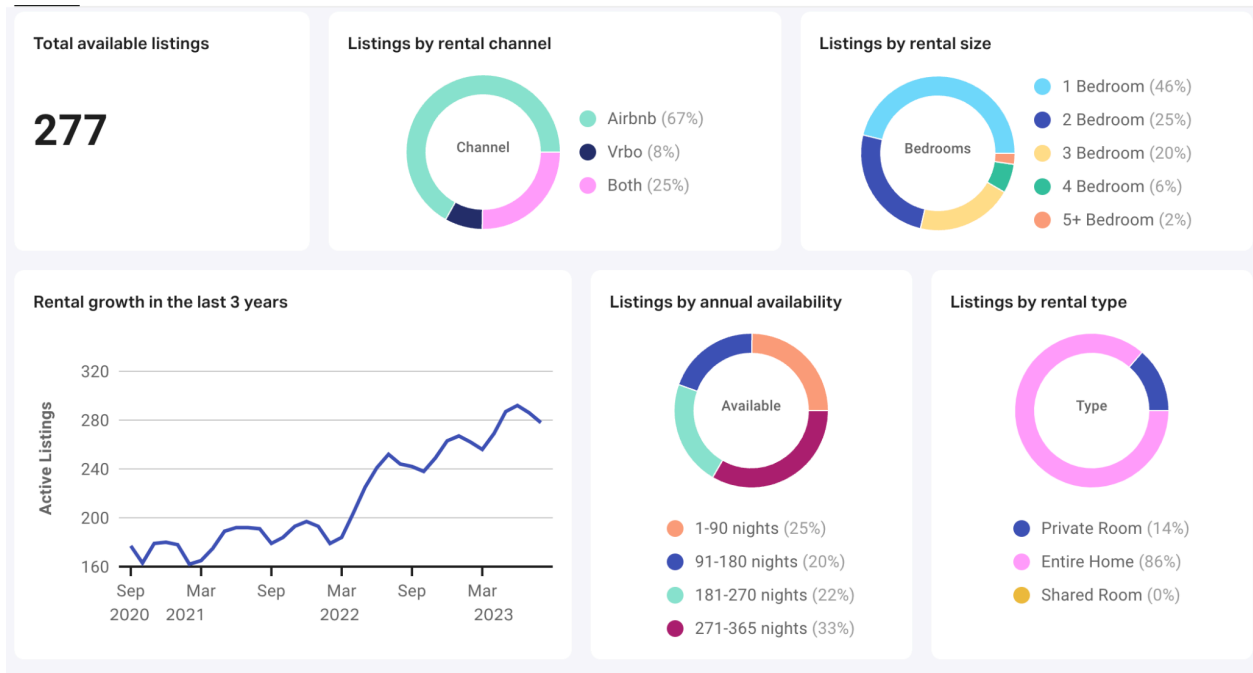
Total available listings

277

Listings by rental channel

Channel

Airbnb (67%)
Vrbo (8%)
Both (25%)

Listings by rental size

Bedrooms

1 Bedroom (46%)
2 Bedroom (25%)
3 Bedroom (20%)
4 Bedroom (6%)
5+ Bedroom (2%)

Rental growth in the last 3 years

Active Listings

320
280
240
200
160

Sep 2020
Mar 2021
Sep
Mar 2022
Sep
Mar 2023

Listings by annual availability

Available

1-90 nights (25%)
91-180 nights (20%)
181-270 nights (22%)
271-365 nights (33%)

Listings by rental type

Type

Private Room (14%)
Entire Home (86%)
Shared Room (0%)